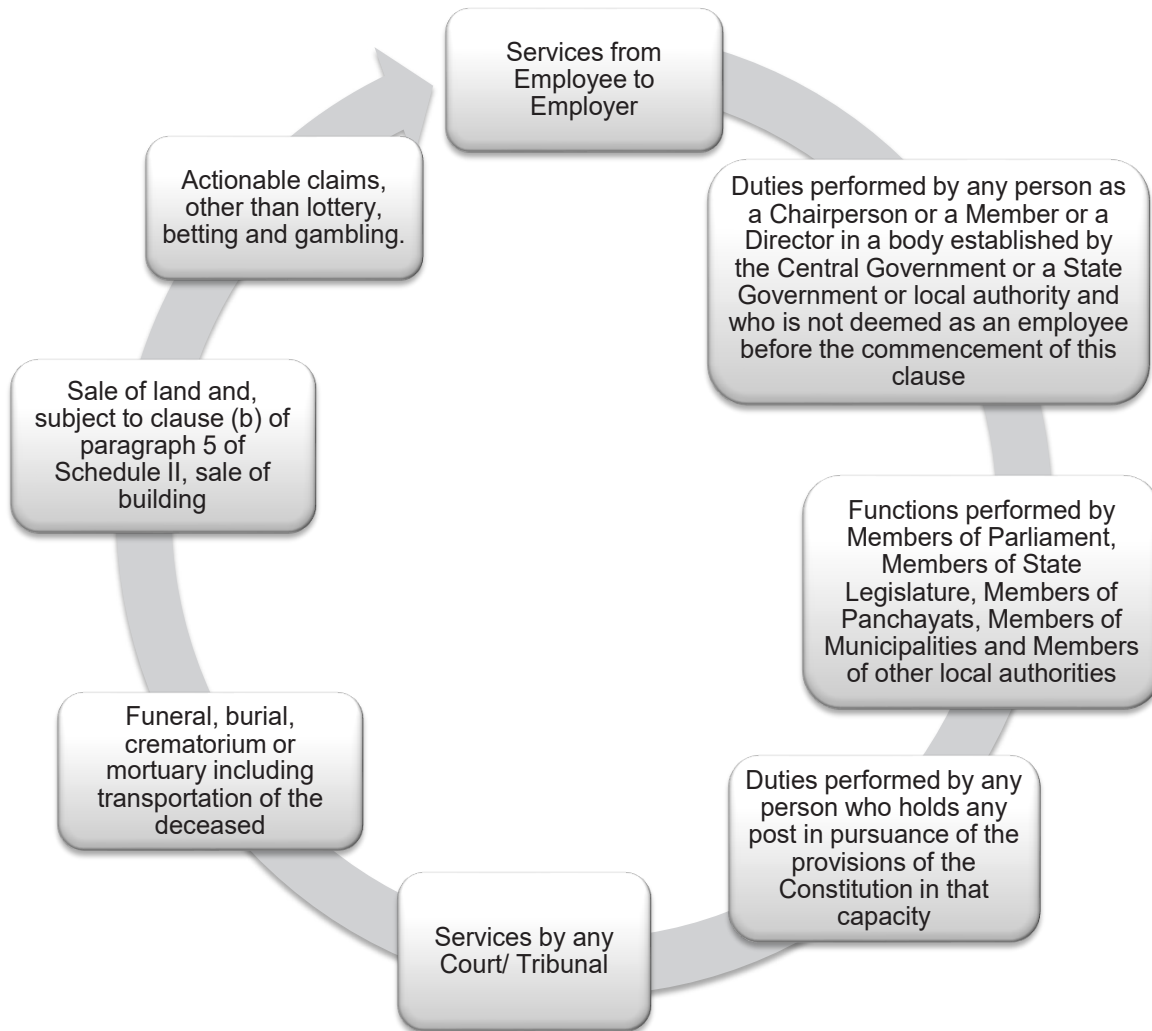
Services from Employee to Employer

Duties performed by any person as a Chairperson or a Member or a Director in a body established by the Central Government or a State Government or local authority and who is not deemed as an employee before the commencement of this clause

Functions performed by Members of Parliament, Members of State Legislature, Members of Panchayats, Members of Municipalities and Members of other local authorities

Duties performed by any person who holds any post in pursuance of the provisions of the Constitution in that capacity

Services by any Court/ Tribunal

Funeral, burial, crematorium or mortuary including transportation of the deceased

Sale of land and, subject to clause (b) of paragraph 5 of Schedule II, sale of building

Actionable claims, other than lottery, betting and gambling.